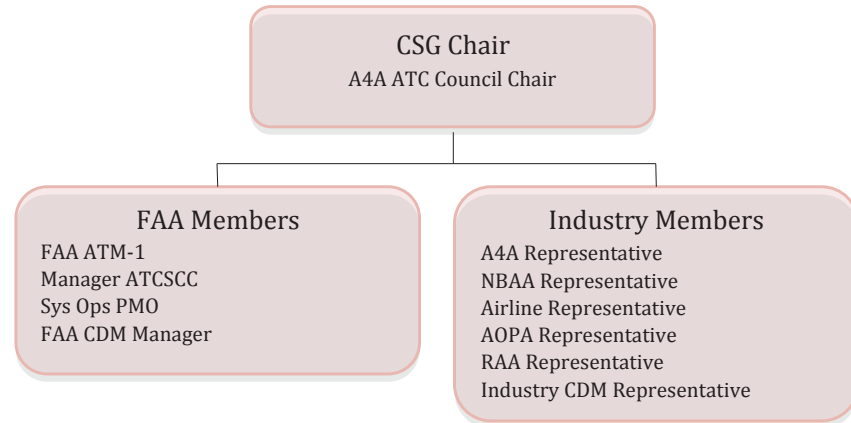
CSG Chair
A4A ATC Council Chair

FAA Members
FAA ATM-1
Manager ATCSCC
Sys Ops PMO
FAA CDM Manager

Industry Members
A4A Representative
NBAA Representative
Airline Representative
AOPA Representative
RAA Representative
Industry CDM Representative